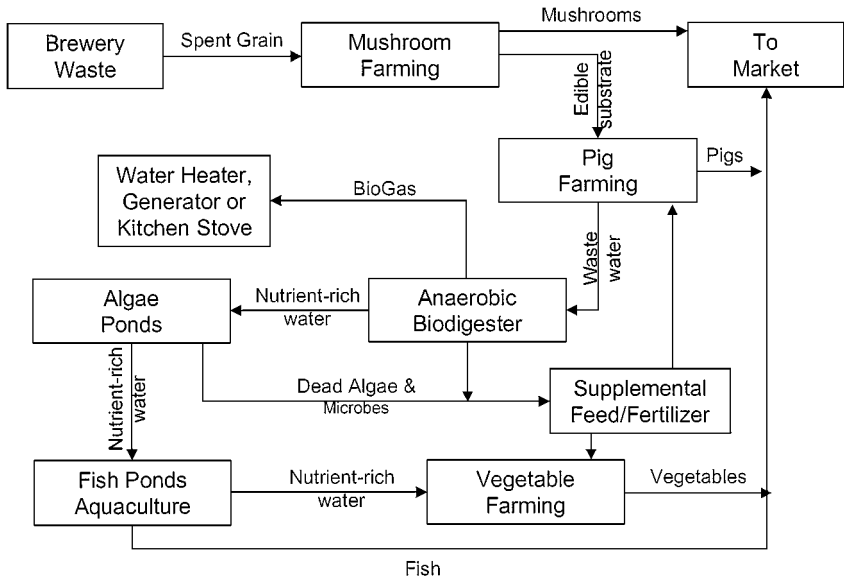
Brewery Waste

Spent Grain

Mushroom Farming

Mushrooms

To Market

Edible substrate

Pig Farming

Pigs

Water Heater, Generator or Kitchen Stove

BioGas

Waste water

Algae Ponds

Nutrient-rich water

Anaerobic Biodigester

Dead Algae & Microbes

Supplemental Feed/Fertilizer

Nutrient-rich water

Fish Ponds Aquaculture

Nutrient-rich water

Vegetable Farming

Vegetables

Fish